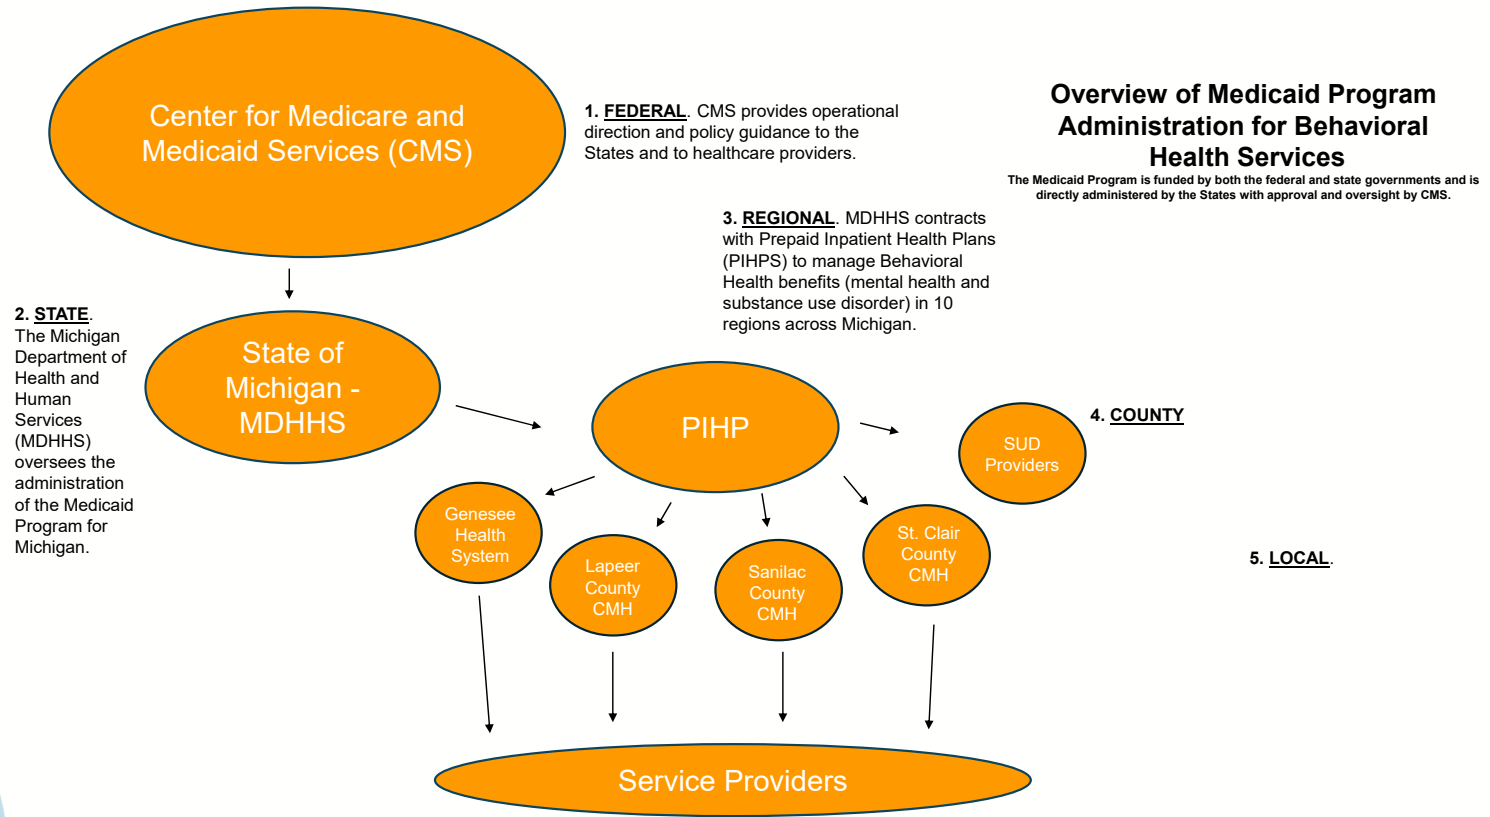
Center for Medicare and Medicaid Services (CMS)

1. FEDERAL. CMS provides operational direction and policy guidance to the States and to healthcare providers.

Overview of Medicaid Program Administration for Behavioral Health Services

The Medicaid Program is funded by both the federal and state governments and is directly administered by the States with approval and oversight by CMS.

3. REGIONAL. MDHHS contracts with Prepaid Inpatient Health Plans (PIHPS) to manage Behavioral Health benefits (mental health and substance use disorder) in 10 regions across Michigan.

2. STATE. The Michigan Department of Health and Human Services (MDHHS) oversees the administration of the Medicaid Program for Michigan.

State of Michigan - MDHHS

PIHP

4. COUNTY

SUD Providers

Genesee Health System

Lapeer County CMH

Sanilac County CMH

St. Clair County CMH

5. LOCAL.

Service Providers